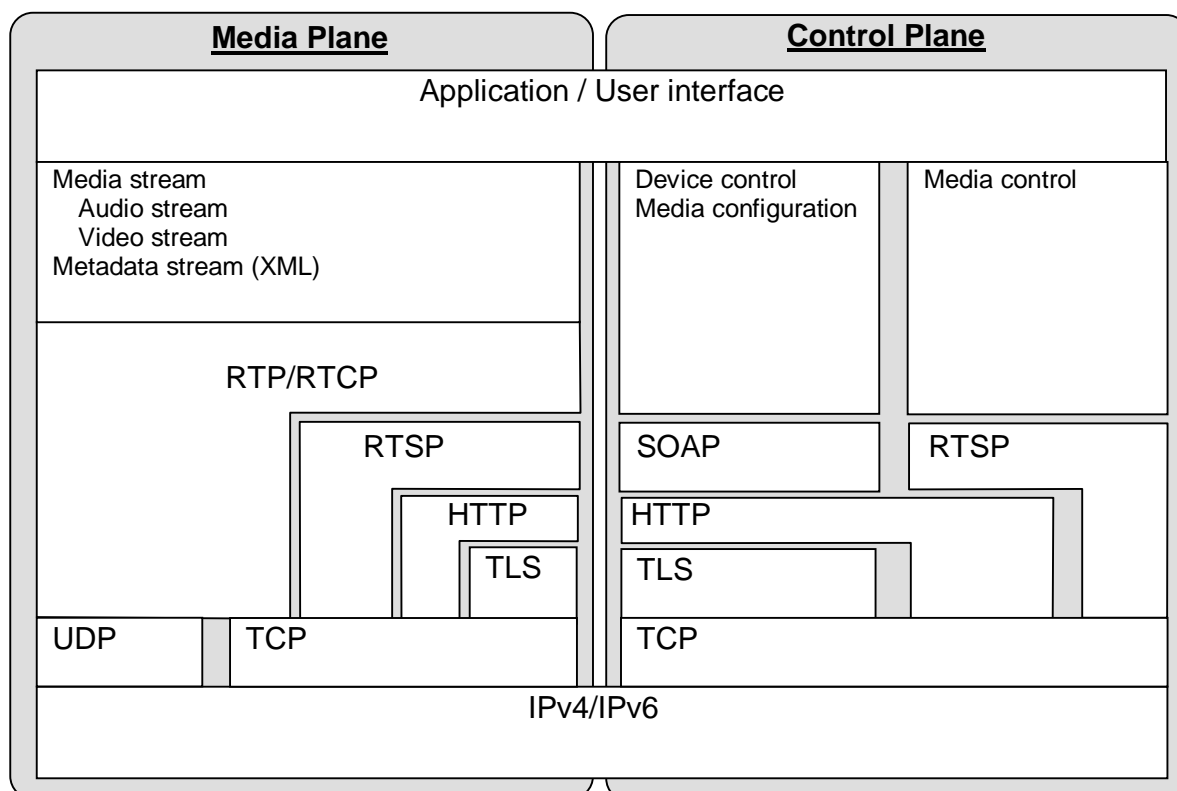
Media Plane

Control Plane

Application / User interface

Media stream
Audio stream
Video stream
Metadata stream (XML)

RTP/RTCP

RTSP

HTTP

TLS

UDP

TCP

Device control
Media configuration

Media control

SOAP

RTSP

HTTP

TLS

TCP

IPv4/IPv6